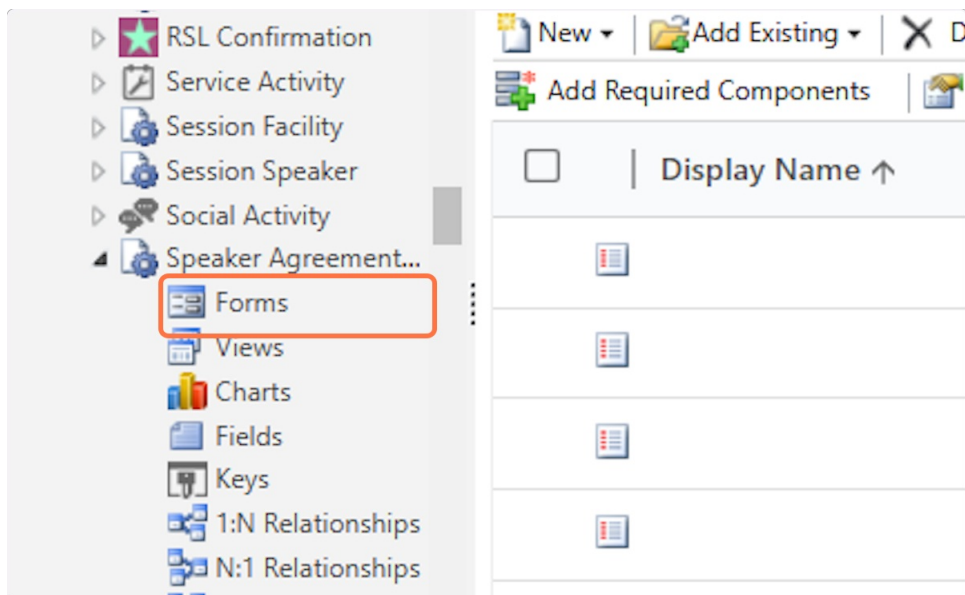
RSL Confirmation
Service Activity
Session Facility
Session Speaker
Social Activity
Speaker Agreement...
Forms
Views
Charts
Fields
Keys
1:N Relationships
N:1 Relationships

New
Add Existing
D
Add Required Components

Display Name ↑